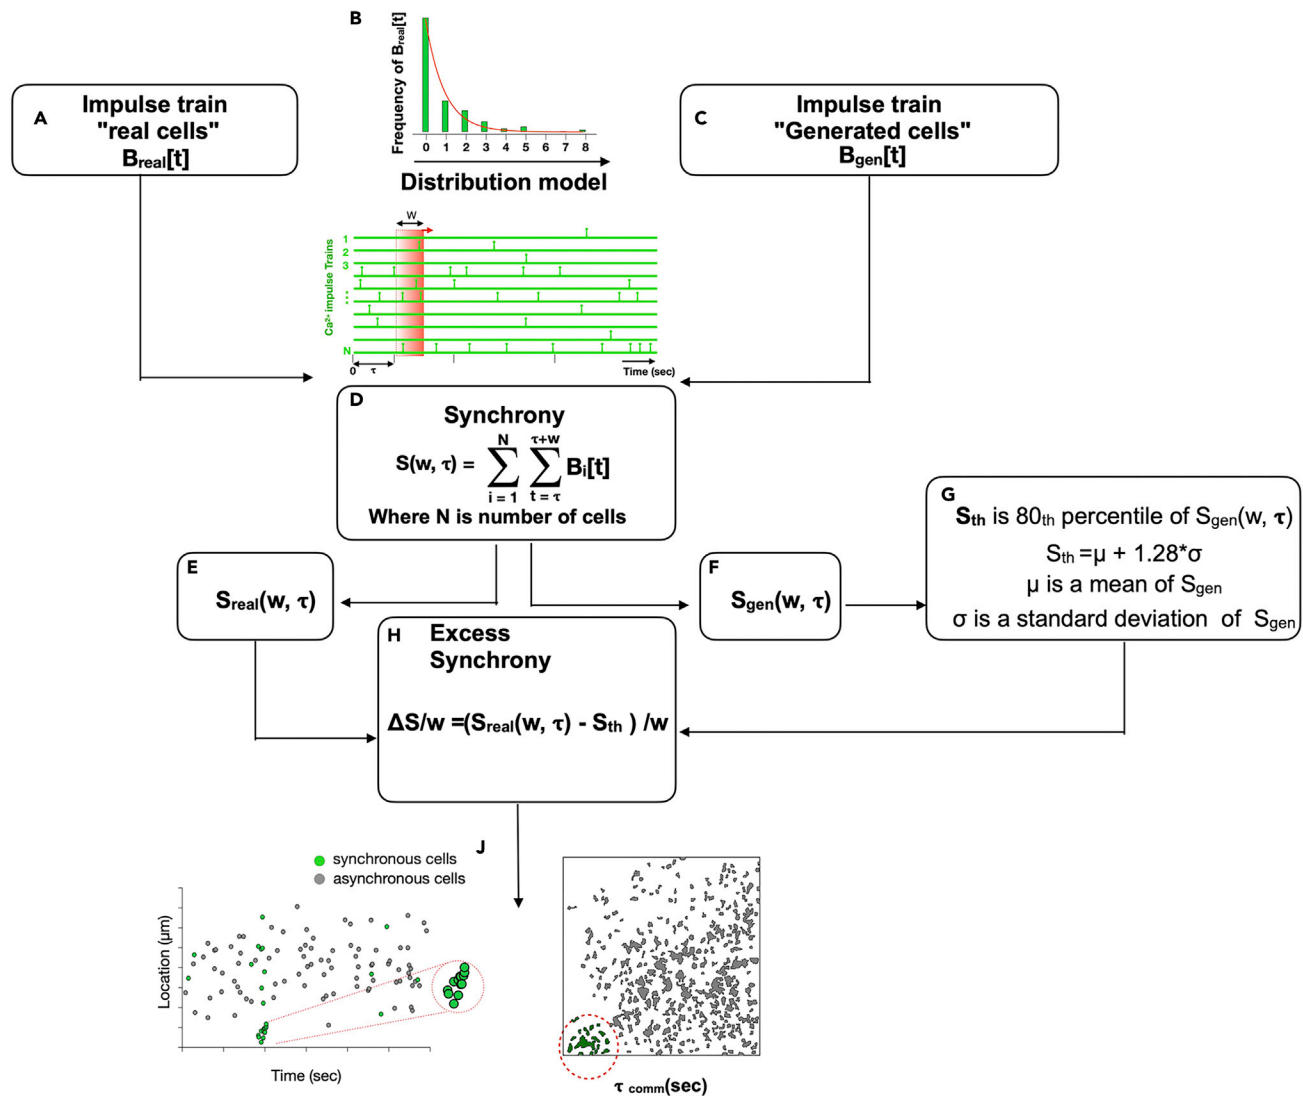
B

Frequency of $B_{real}[t]$

0 1 2 3 4 5 6 7 8

Distribution model

A

Impulse train "real cells" $B_{real}[t]$

C

Impulse train "Generated cells" $B_{gen}[t]$

w

$Ca^{2+}$ impulse Trains

1
2
3
...
N

0 τ

Time (sec)

D

Synchrony

$S(w, \tau) = \sum_{i=1}^{N} \sum_{t=\tau}^{\tau+w} B_i[t]$

Where N is number of cells

G

$S_{th}$ is $80_{th}$ percentile of $S_{gen}(w, \tau)$

$S_{th} = \mu + 1.28*\sigma$

μ is a mean of $S_{gen}$

σ is a standard deviation of $S_{gen}$

E

$S_{real}(w, \tau)$

F

$S_{gen}(w, \tau)$

H

Excess Synchrony

$\Delta S/w = (S_{real}(w, \tau) - S_{th}) /w$

J

synchronous cells
asynchronous cells

Location (μm)

Time (sec)

$\tau$ comm(sec)